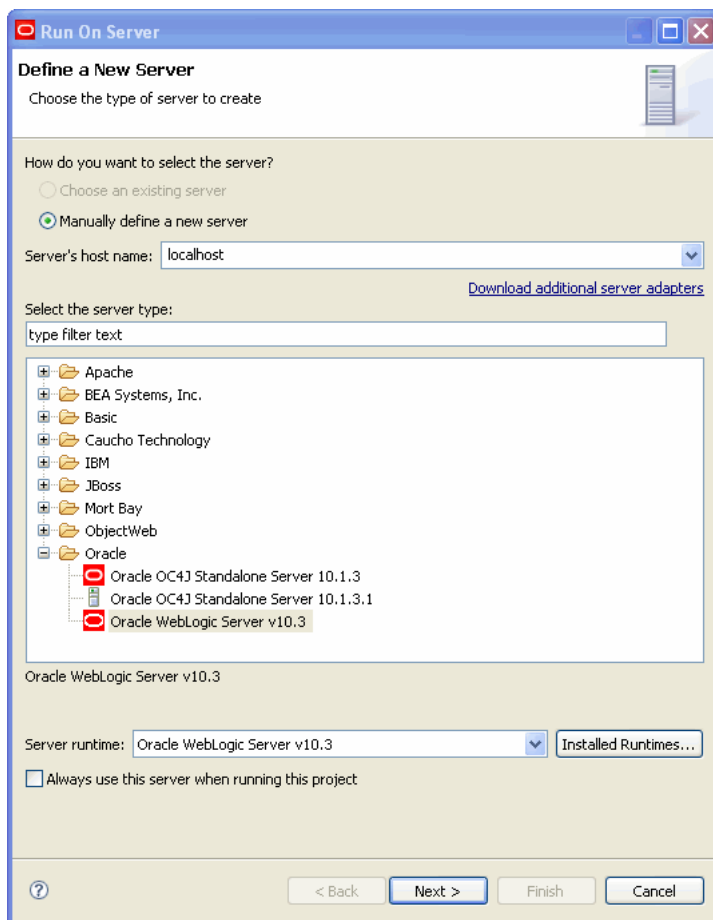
Run On Server

Define a New Server

Choose the type of server to create

How do you want to select the server?

Choose an existing server

Manually define a new server

Server's host name: localhost

Download additional server adapters

Select the server type:

type filter text

Apache
BEA Systems, Inc.
Basic
Caucho Technology
IBM
JBoss
Mort Bay
ObjectWeb
Oracle
Oracle OC4J Standalone Server 10.1.3
Oracle OC4J Standalone Server 10.1.3.1
Oracle WebLogic Server v10.3

Oracle WebLogic Server v10.3

Server runtime: Oracle WebLogic Server v10.3

Installed Runtimes...

Always use this server when running this project

< Back

Next >

Finish

Cancel